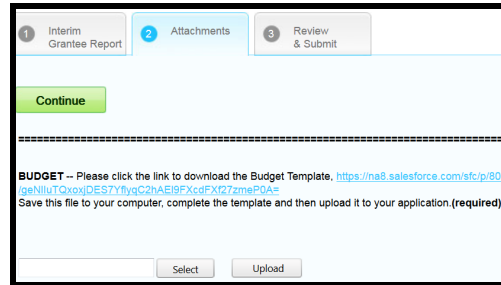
1 Interim Grantee Report

2 Attachments

3 Review & Submit

Continue

================================================================================

BUDGET -- Please click the link to download the Budget Template, https://na8.salesforce.com/sfc/p/80 /geNiluTQxoxjDES7YflyqC2hAEI9FXcdFXf27zmeP0A=
Save this file to your computer, complete the template and then upload it to your application.(required)

Select Upload